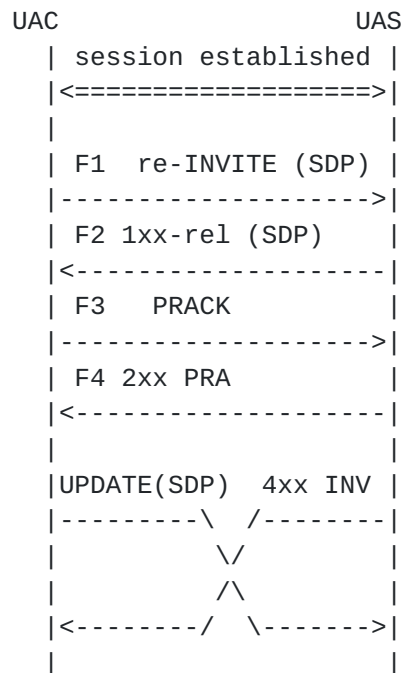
UAC                        UAS
   | session established |
   |<==================>|
   |                     |
   | F1  re-INVITE (SDP) |
   |-------------------->|
   | F2 1xx-rel (SDP)    |
   |<--------------------|
   | F3   PRACK          |
   |-------------------->|
   | F4 2xx PRA          |
   |<--------------------|
   |                     |
   |UPDATE(SDP)  4xx INV |
   |---------\  /--------|
   |          \/         |
   |          /\         |
   |<--------/  \------->|
   |                     |